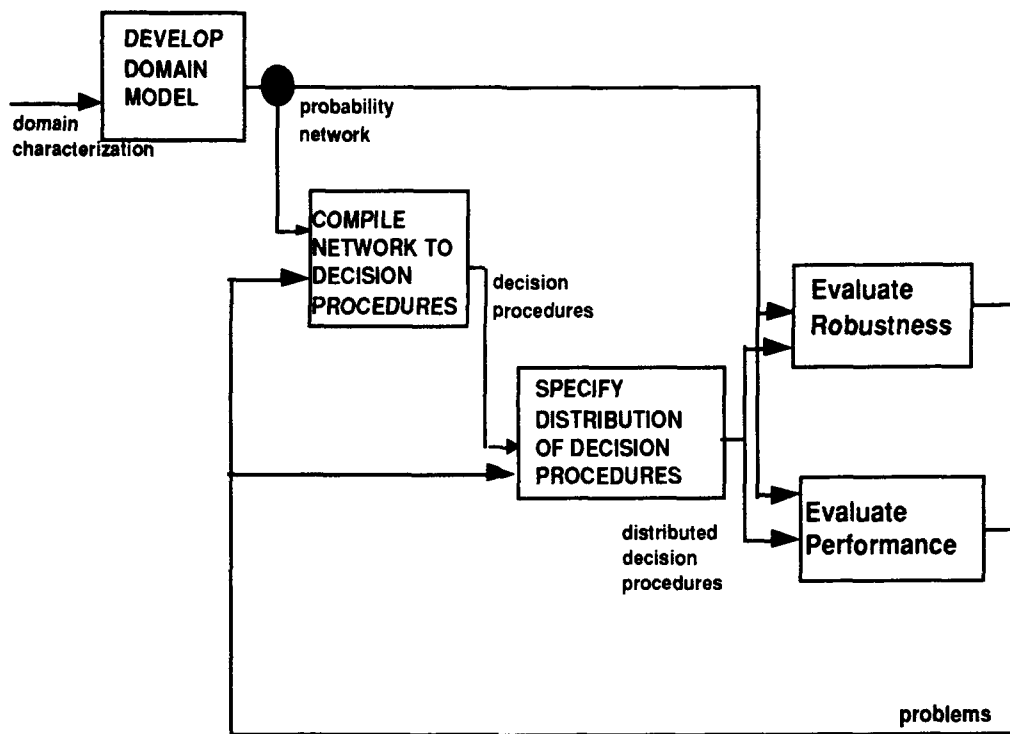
DEVELOP DOMAIN MODEL

domain characterization

probability network

COMPILE NETWORK TO DECISION PROCEDURES

decision procedures

Evaluate Robustness

SPECIFY DISTRIBUTION OF DECISION PROCEDURES

Evaluate Performance

distributed decision procedures

problems